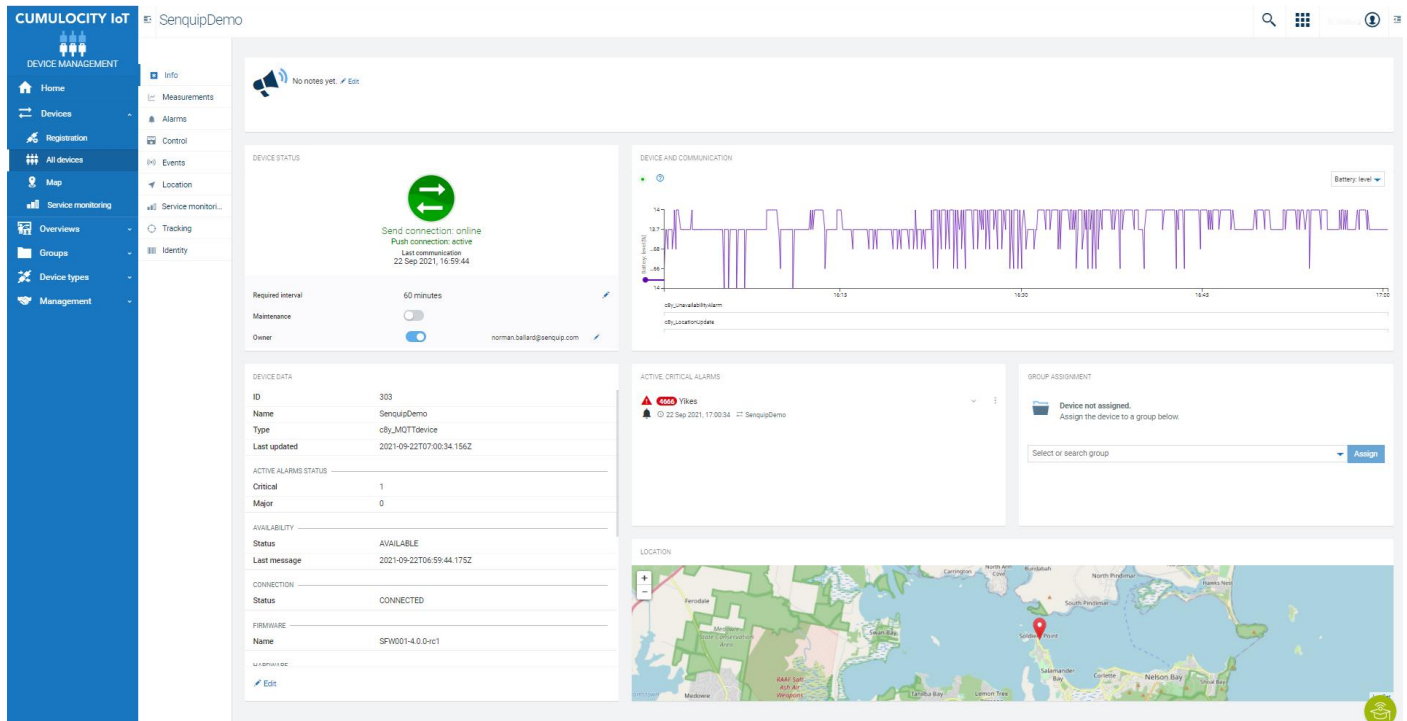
CUMULOCITY IoT

DEVICE MANAGEMENT

SenquipDemo

Home
Devices
Registration
All devices
Map
Service monitoring
Overviews
Groups
Device types
Management

Info
Measurements
Alarms
Control
Events
Location
Service monitori...
Tracking
Identity

No notes yet. Edit

DEVICE STATUS

Send connection: online
Push connection: active
Last communication
22 Sep 2021, 16:59:44

Required interval 60 minutes
Maintenance
Owner norman.ballard@senquip.com

DEVICE AND COMMUNICATION

Battery: level

14
12.7
16:15
16:30
16:45
17:00
c8y_UnavailabilityAlarm
c8y_LocationUpdate

DEVICE DATA

| | |
|---|---|
| ID | 303 |
| Name | SenquipDemo |
| Type | c8y_MQTTdevice |
| Last updated | 2021-09-22T07:00:34.156Z |

ACTIVE ALARMS STATUS

| | |
|---|---|
| Critical | 1 |
| Major | 0 |

AVAILABILITY

| | |
|---|---|
| Status | AVAILABLE |
| Last message | 2021-09-22T06:59:44.175Z |

CONNECTION

| | |
|---|---|
| Status | CONNECTED |

FIRMWARE

| | |
|---|---|
| Name | SFW001-4.0.0-rc1 |

Edit

ACTIVE, CRITICAL ALARMS

4666 Yikes
22 Sep 2021, 17:00:34 SenquipDemo

GROUP ASSIGNMENT

Device not assigned.
Assign the device to a group below.

Select or search group
Assign

LOCATION

Carrington
North Pindimar
South Pindimar
Ferodale
Swan Bay
Soldiers Point
Salamander Bay
Corlette
Nelson Bay
Medowie
Tanilba Bay
Lemon Tree